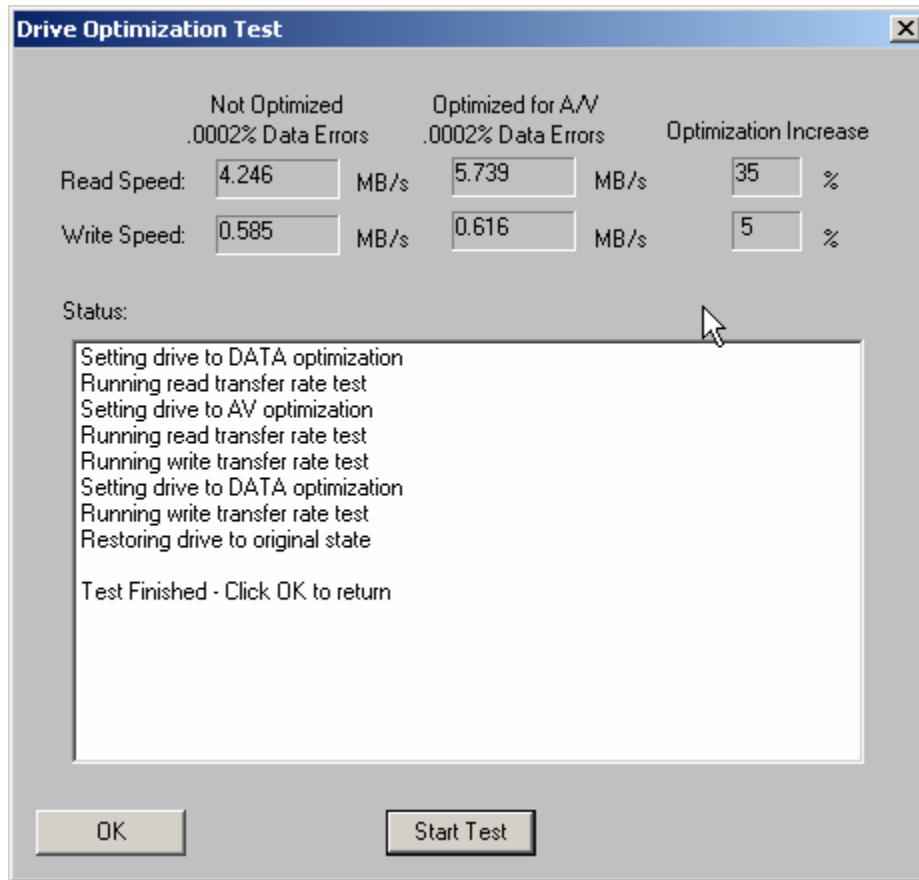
Drive Optimization Test

|  | Not Optimized .0002% Data Errors |  | Optimized for A/V .0002% Data Errors |  | Optimization Increase |  |
|---|---|---|---|---|---|---|
| Read Speed: | 4.246 | MB/s | 5.739 | MB/s | 35 | % |
| Write Speed: | 0.585 | MB/s | 0.616 | MB/s | 5 | % |

Status:

Setting drive to DATA optimization
Running read transfer rate test
Setting drive to AV optimization
Running read transfer rate test
Running write transfer rate test
Setting drive to DATA optimization
Running write transfer rate test
Restoring drive to original state

Test Finished - Click OK to return

OK

Start Test